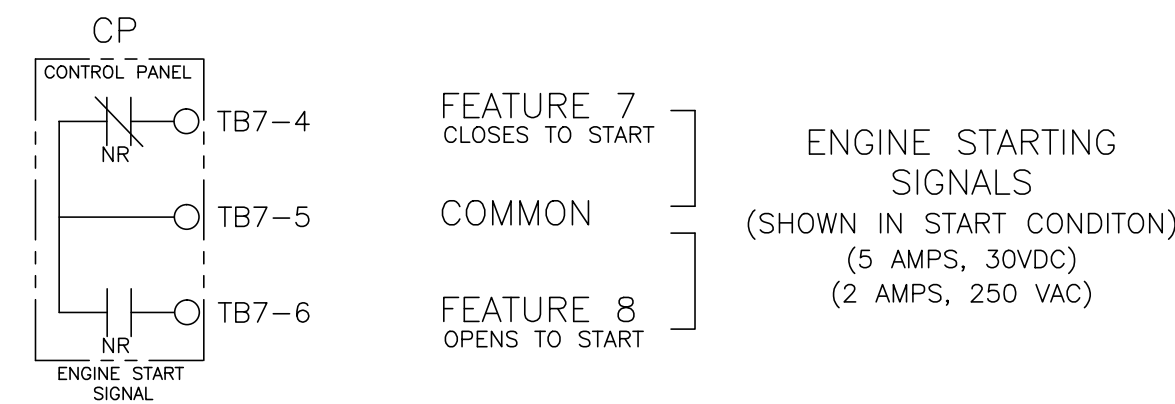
CP
CONTROL PANEL
NR
TB7–4
TB7–5
NR
TB7–6
ENGINE START SIGNAL

FEATURE 7
CLOSES TO START

COMMON

FEATURE 8
OPENS TO START

ENGINE STARTING SIGNALS
(SHOWN IN START CONDITON)
(5 AMPS, 30VDC)
(2 AMPS, 250 VAC)